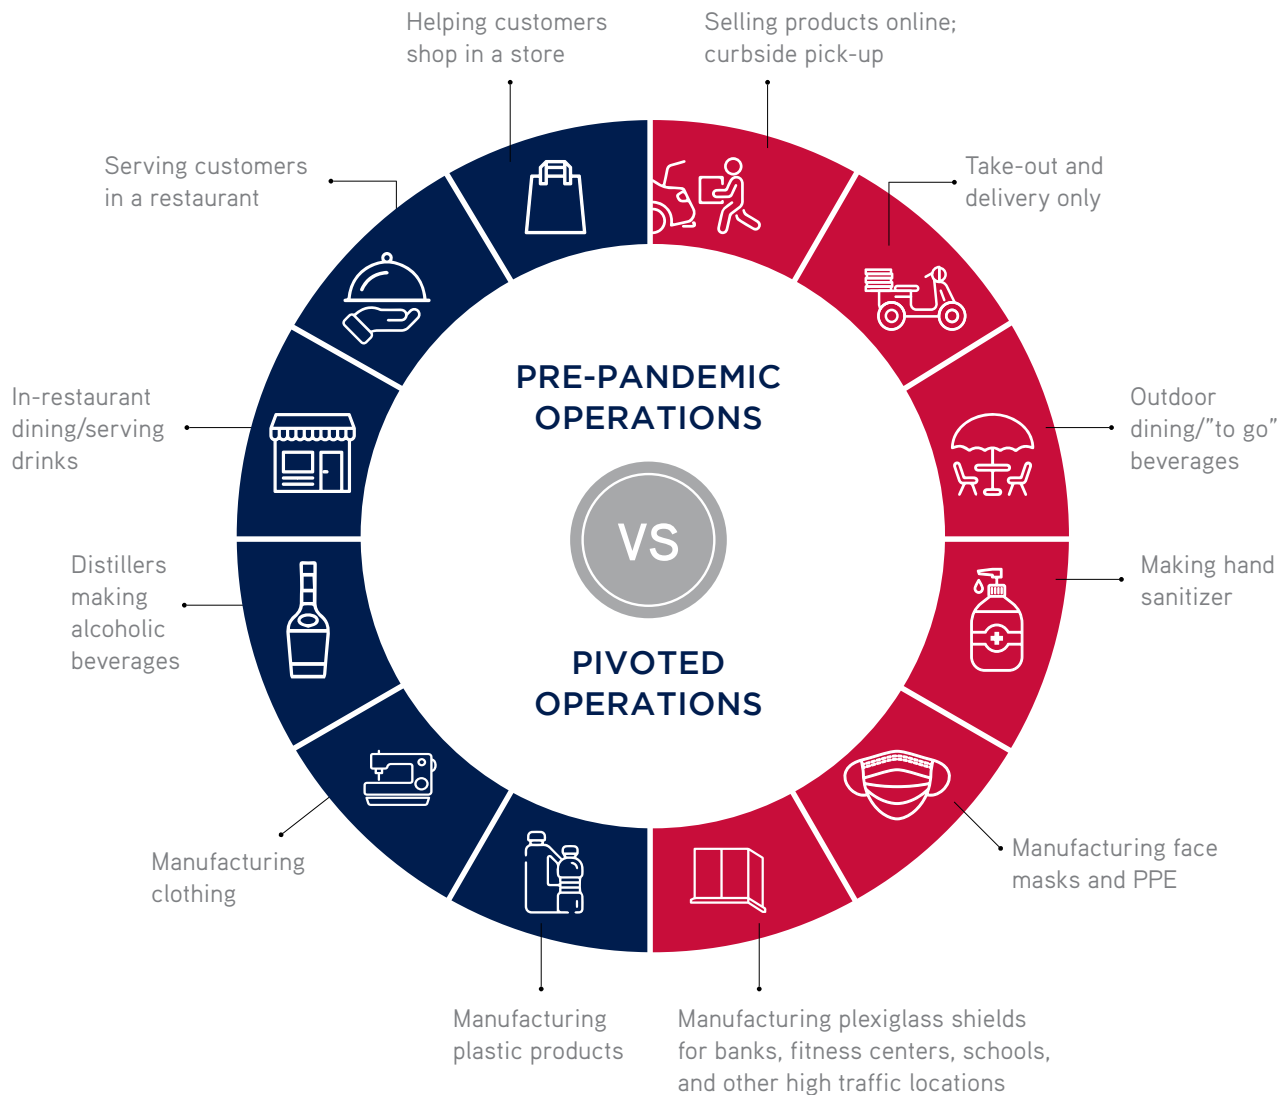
Helping customers shop in a store

Selling products online; curbside pick-up

Serving customers in a restaurant

Take-out and delivery only

PRE-PANDEMIC OPERATIONS

In-restaurant dining/serving drinks

Outdoor dining/”to go” beverages

VS

Distillers making alcoholic beverages

Making hand sanitizer

PIVOTED OPERATIONS

Manufacturing clothing

Manufacturing face masks and PPE

Manufacturing plastic products

Manufacturing plexiglass shields for banks, fitness centers, schools, and other high traffic locations